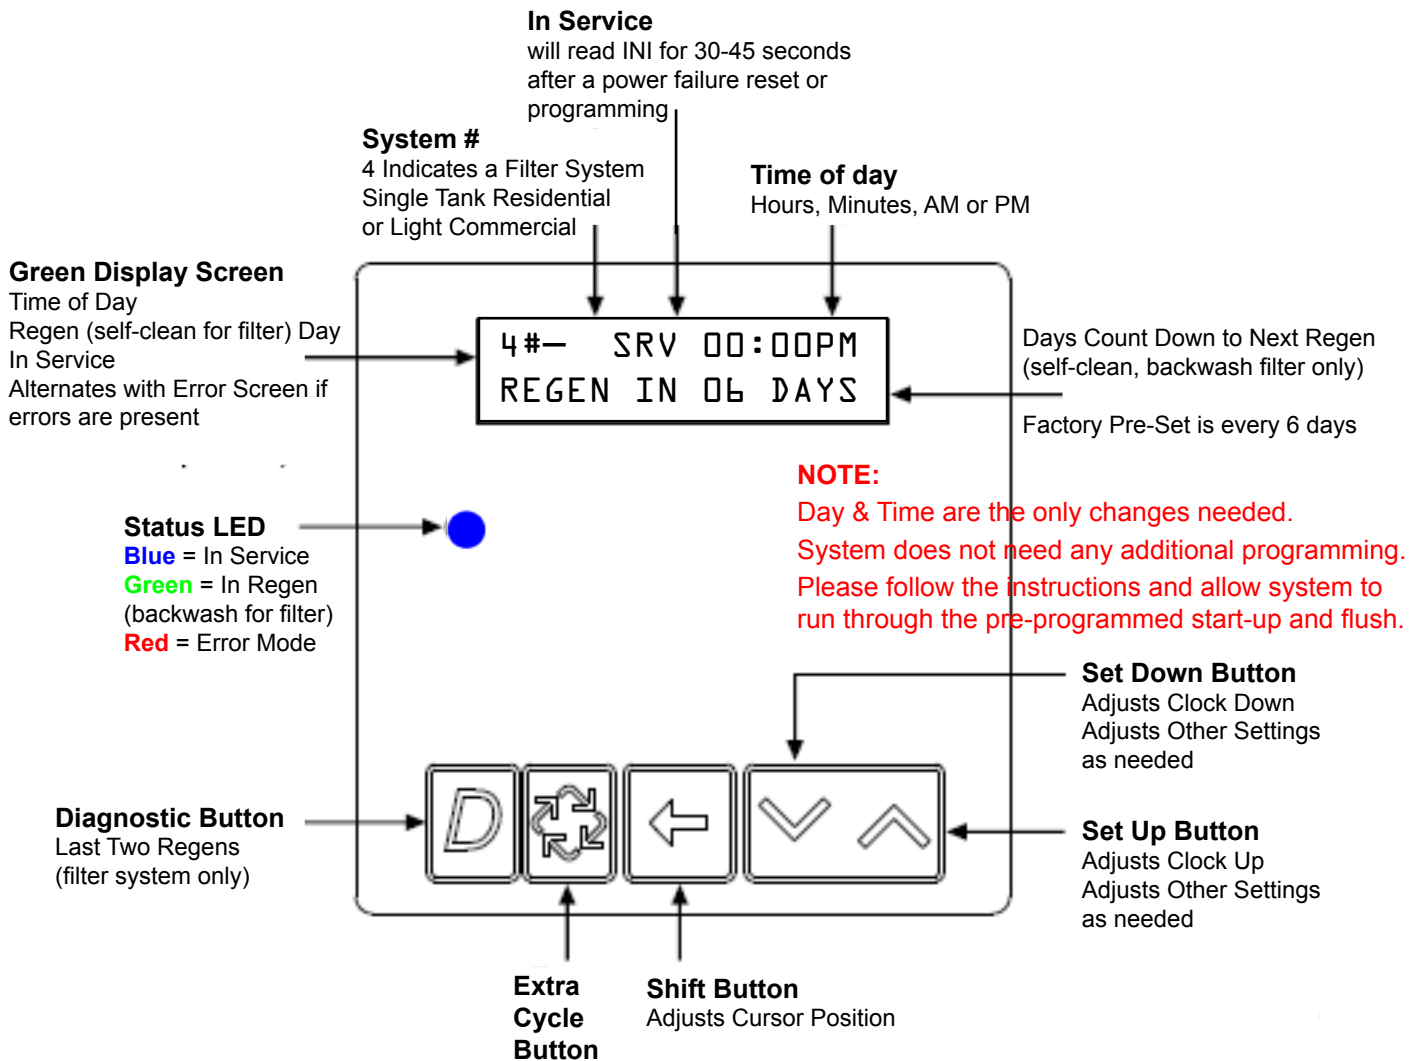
In Service
will read INI for 30-45 seconds after a power failure reset or programming

System #
4 Indicates a Filter System Single Tank Residential or Light Commercial

Time of day
Hours, Minutes, AM or PM

Green Display Screen
Time of Day
Regen (self-clean for filter) Day
In Service
Alternates with Error Screen if errors are present

4#— SRV 00:00PM
REGEN IN 06 DAYS

Days Count Down to Next Regen (self-clean, backwash filter only)

Factory Pre-Set is every 6 days

NOTE:
Day & Time are the only changes needed.
System does not need any additional programming.
Please follow the instructions and allow system to run through the pre-programmed start-up and flush.

Status LED
Blue = In Service
Green = In Regen (backwash for filter)
Red = Error Mode

Set Down Button
Adjusts Clock Down
Adjusts Other Settings as needed

D

Diagnostic Button
Last Two Regens (filter system only)

Set Up Button
Adjusts Clock Up
Adjusts Other Settings as needed

Extra Cycle Button

Shift Button
Adjusts Cursor Position